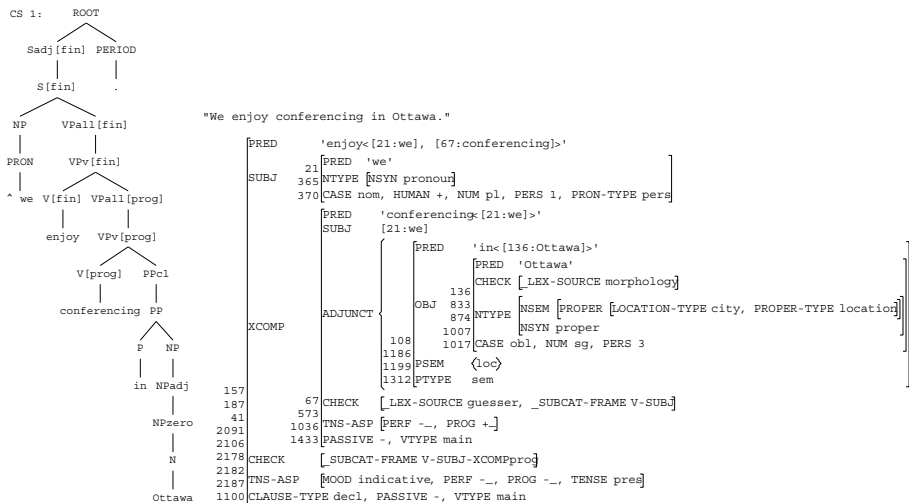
CS 1: ROOT

Sadj[fin] PERIOD

S[fin] .

NP VPall[fin]

PRON VPv[fin]

^ we V[fin] VPall[prog]

enjoy VPv[prog]

V[prog] PPcl

conferencing PP

P NP

in NPadj

NPzero

N

Ottawa

"We enjoy conferencing in Ottawa."

PRED 'enjoy<[21:we], [67:conferencing]>'

SUBJ 21 PRED 'we'
365 NTYPE [NSYN pronoun]
370 CASE nom, HUMAN +, NUM pl, PERS 1, PRON-TYPE pers

XCOMP
PRED 'conferencing<[21:we]>'
SUBJ [21:we]
ADJUNCT
PRED 'in<[136:Ottawa]>'
OBJ
PRED 'Ottawa'
CHECK [_LEX-SOURCE morphology]
136
833
874 NTYPE [NSEM [PROPER [LOCATION-TYPE city, PROPER-TYPE location]]
NSYN proper]
1007
1017 CASE obl, NUM sg, PERS 3
108
1186
1199 PSEM ⟨loc⟩
1312 PTYPE sem
157
187
41
2091
2106
67 CHECK [_LEX-SOURCE guesser, _SUBCAT-FRAME V-SUBJ]
573
1036 TNS-ASP [PERF -_, PROG +_]
1433 PASSIVE -, VTYPE main

2178 CHECK [_SUBCAT-FRAME V-SUBJ-XCOMPprog]
2182
2187 TNS-ASP [MOOD indicative, PERF -_, PROG -_, TENSE pres]
1100 CLAUSE-TYPE decl, PASSIVE -, VTYPE main